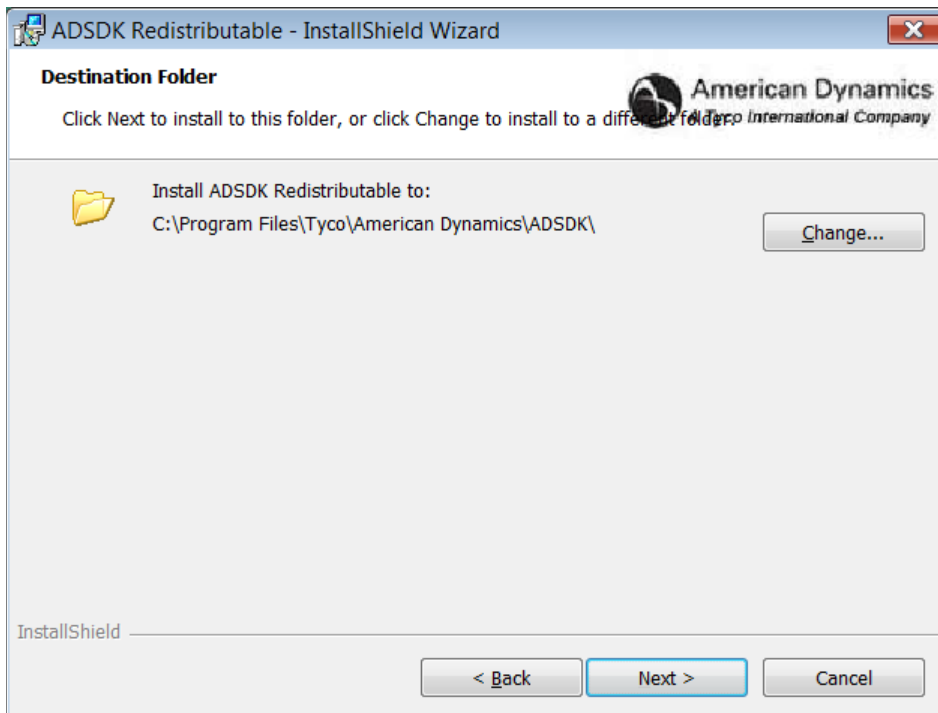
ADSDK Redistributable - InstallShield Wizard

Destination Folder

Click Next to install to this folder, or click Change to install to a different folder.

American Dynamics
A Tyco International Company

Install ADSDK Redistributable to:
C:\Program Files\Tyco\American Dynamics\ADSDK\

Change...

InstallShield

< Back

Next >

Cancel